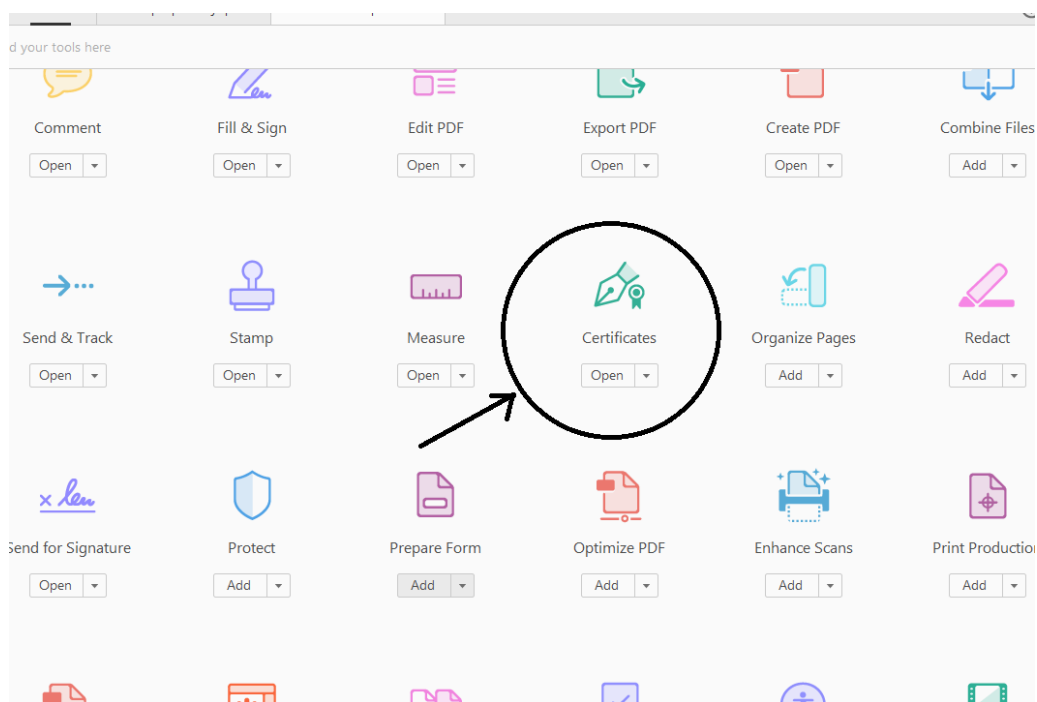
d your tools here

Comment
Open

Fill & Sign
Open

Edit PDF
Open

Export PDF
Open

Create PDF
Open

Combine Files
Add

Send & Track
Open

Stamp
Open

Measure
Open

Certificates
Open

Organize Pages
Add

Redact
Add

end for Signature
Open

Protect
Add

Prepare Form
Add

Optimize PDF
Add

Enhance Scans
Add

Print Productio
Add